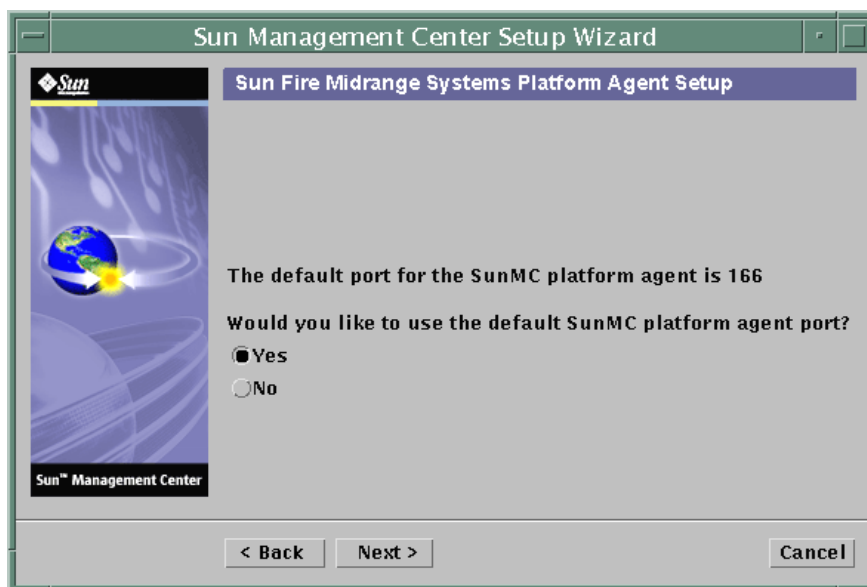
Sun Management Center Setup Wizard

Sun

Sun™ Management Center

Sun Fire Midrange Systems Platform Agent Setup

The default port for the SunMC platform agent is 166

Would you like to use the default SunMC platform agent port?

Yes

No

< Back

Next >

Cancel